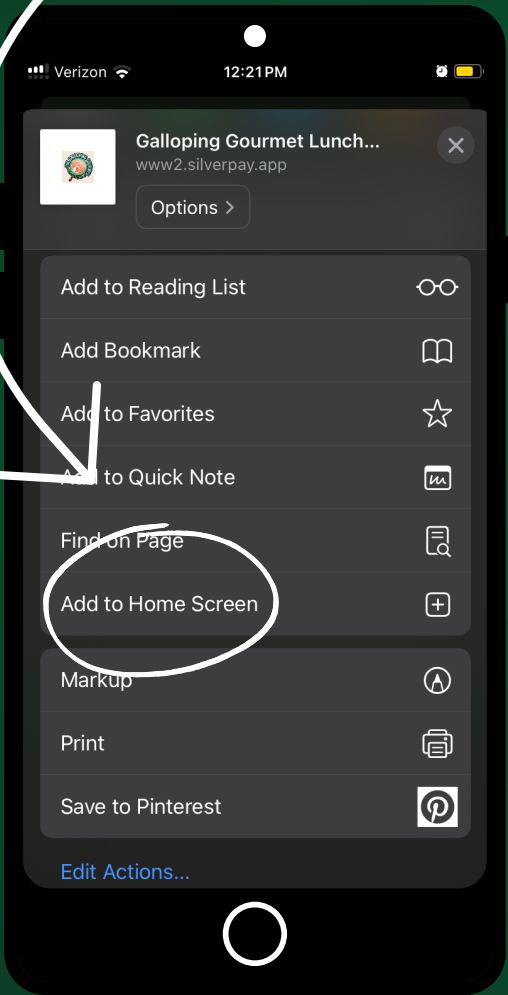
Verizon 12:21 PM

Galloping Gourmet Lunch...
www2.silverpay.app
Options >

Add to Reading List
Add Bookmark
Add to Favorites
Add to Quick Note
Find on Page
Add to Home Screen

Markup
Print
Save to Pinterest

Edit Actions...